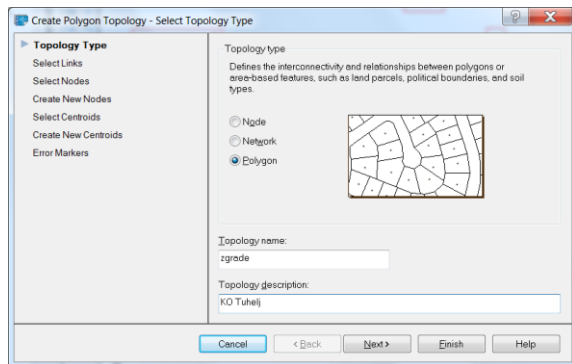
Create Polygon Topology - Select Topology Type

Topology Type
Select Links
Select Nodes
Create New Nodes
Select Centroids
Create New Centroids
Error Markers

Topology type

Defines the interconnectivity and relationships between polygons or area-based features, such as land parcels, political boundaries, and soil types.

Node
Network
Polygon

Topology name:
zgrade

Topology description:
KO Tuhelj

Cancel
< Back
Next >
Finish
Help